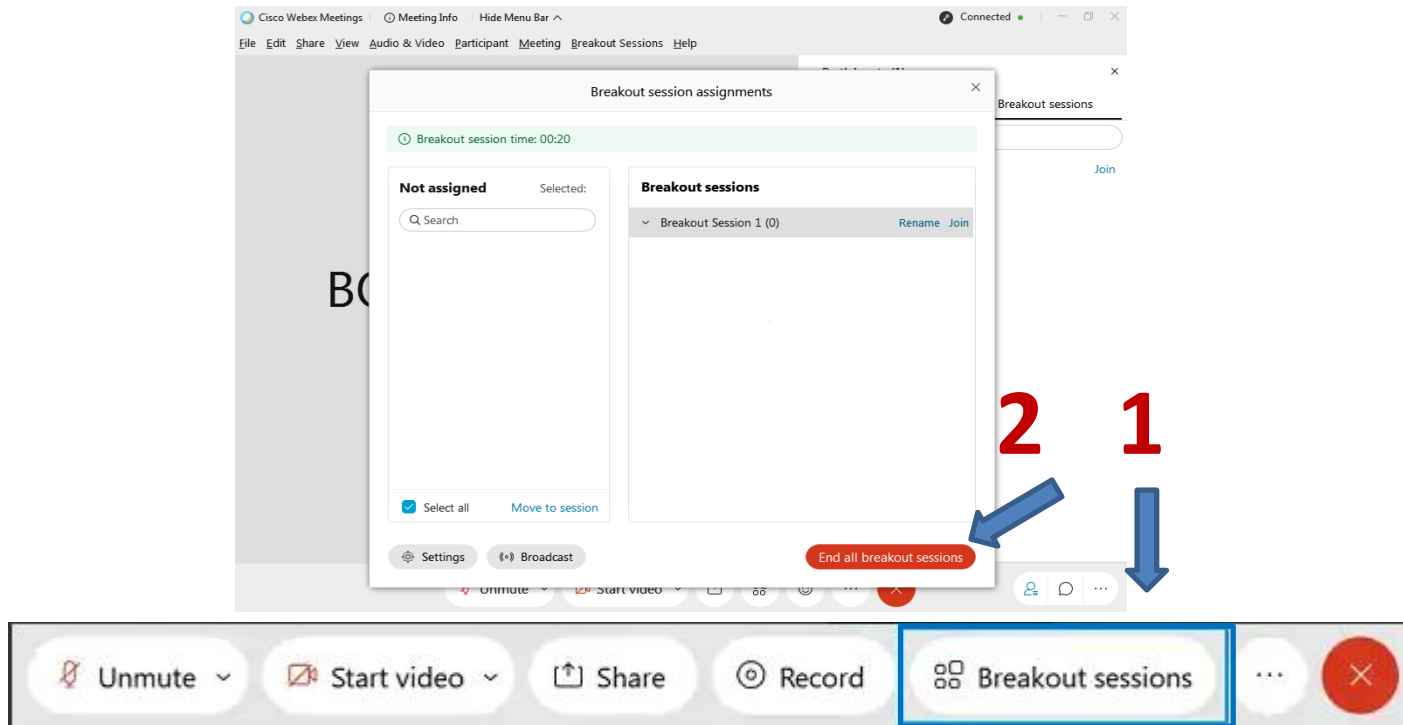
Cisco Webex Meetings | Meeting Info | Hide Menu Bar ^

Connected

File Edit Share View Audio & Video Participant Meeting Breakout Sessions Help

Breakout session assignments

×

Breakout session time: 00:20

Not assigned

Selected:

Search

Select all

Move to session

Breakout sessions

Breakout Session 1 (0)

Rename Join

Settings

Broadcast

End all breakout sessions

Breakout sessions

Join

×

BC

2

1

Unmute

Start video

...

Unmute

Start video

Share

Record

Breakout sessions

...

×